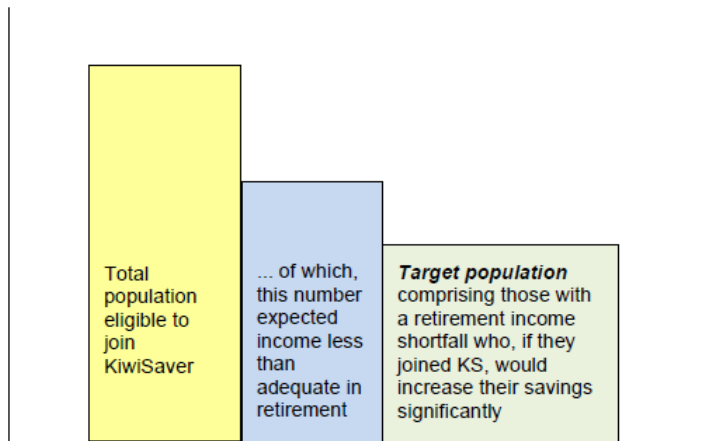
Total population eligible to join KiwiSaver

... of which, this number expected income less than adequate in retirement

*Target population* comprising those with a retirement income shortfall who, if they joined KS, would increase their savings significantly